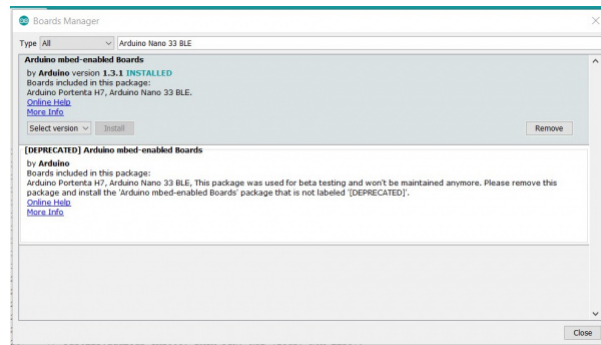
Boards Manager

Type All

Arduino Nano 33 BLE

Arduino mbed-enabled Boards
by Arduino version 1.3.1 INSTALLED
Boards included in this package:
Arduino Portenta H7, Arduino Nano 33 BLE.
Online Help
More Info

Select version

Install

Remove

[DEPRECATED] Arduino mbed-enabled Boards
by Arduino
Boards included in this package:
Arduino Portenta H7, Arduino Nano 33 BLE, This package was used for beta testing and won't be maintained anymore. Please remove this package and install the 'Arduino mbed-enabled Boards' package that is not labeled '[DEPRECATED]'.
Online Help
More Info

Close